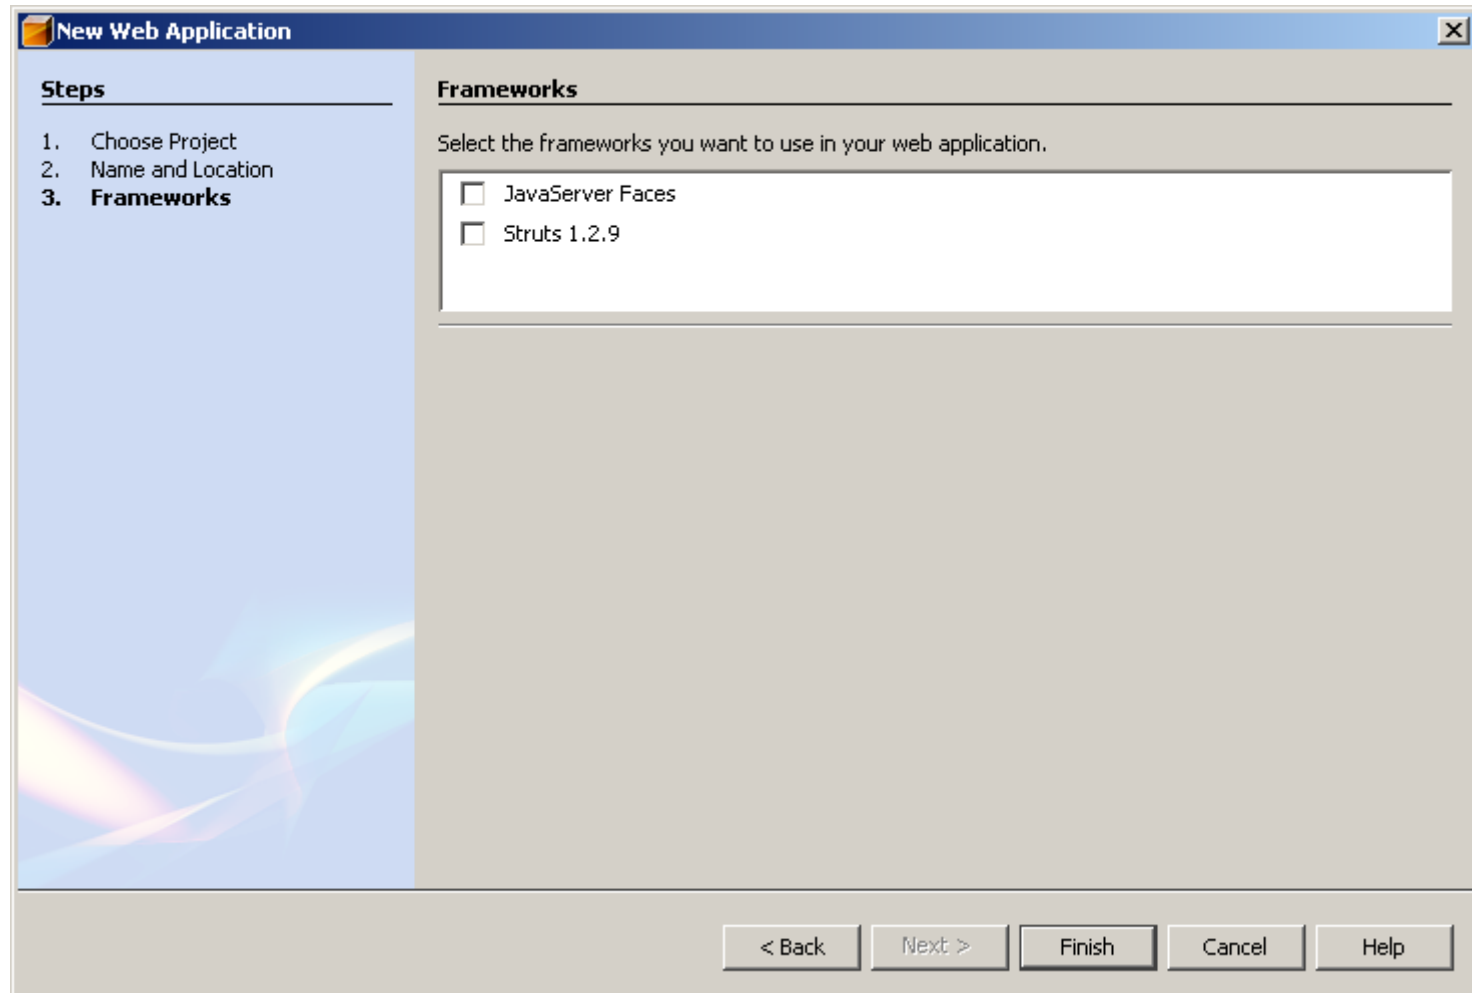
New Web Application

Steps

1. Choose Project
2. Name and Location
3. Frameworks

Frameworks

Select the frameworks you want to use in your web application.

JavaServer Faces
Struts 1.2.9

< Back
Next >
Finish
Cancel
Help